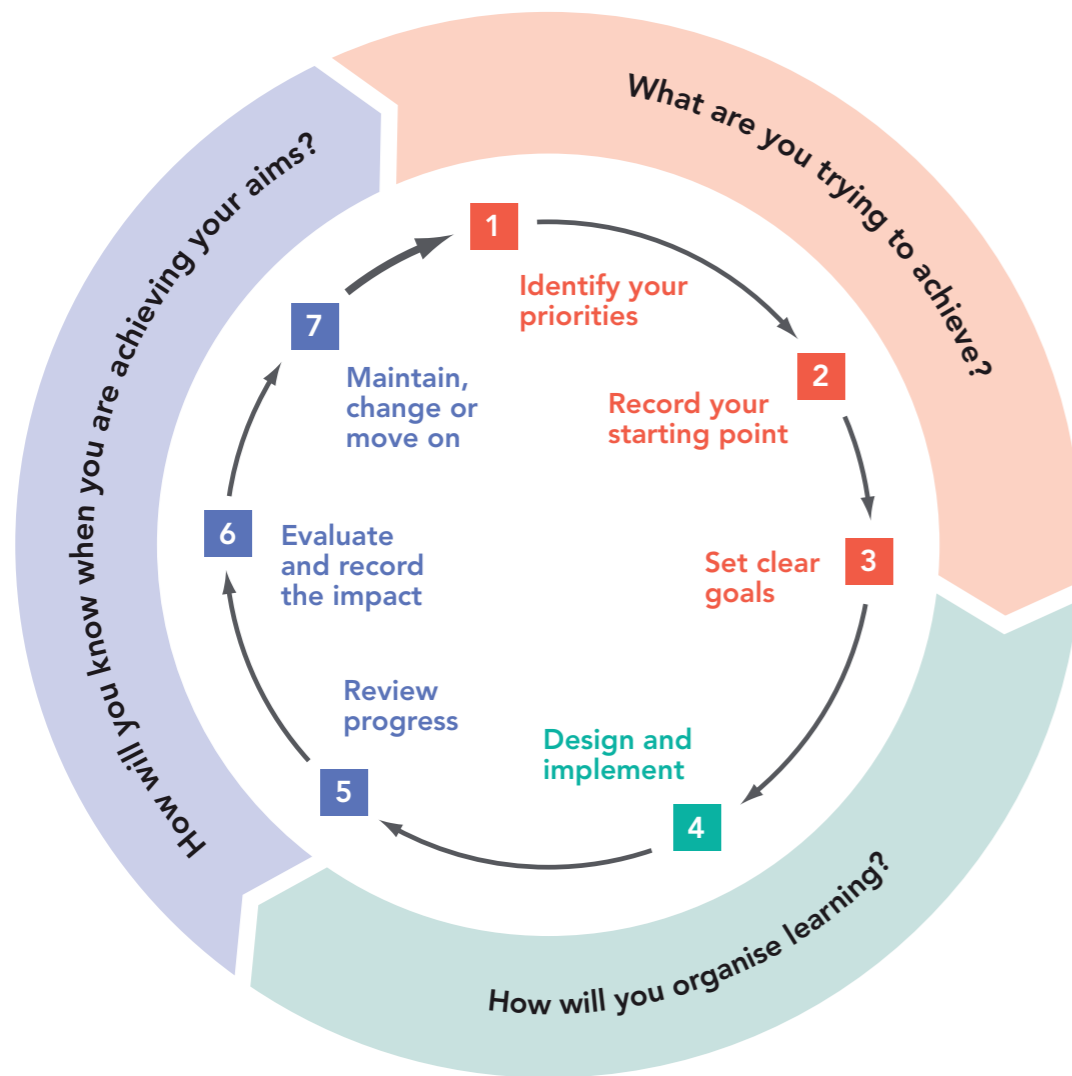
What are you trying to achieve?

1
Identify your priorities

2
Record your starting point

3
Set clear goals

How will you organise learning?

Design and implement
4

5
Review progress

6
Evaluate and record the impact

7
Maintain, change or move on

How will you know when you are achieving your aims?